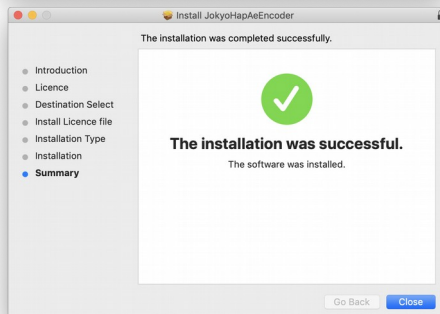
Install JokyoHapAeEncoder

The installation was completed successfully.

Introduction
Licence
Destination Select
Install Licence file
Installation Type
Installation
Summary

The installation was successful.

The software was installed.

Go Back
Close